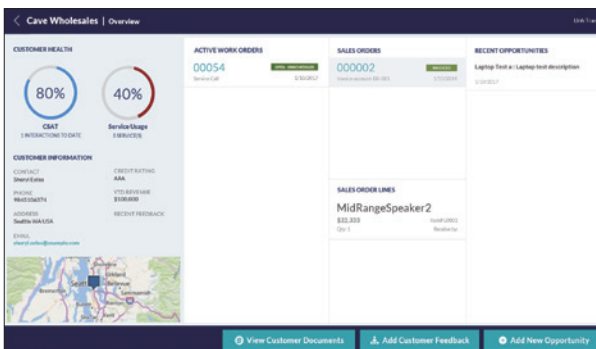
Cave Wholesales | Overview

CUSTOMER HEALTH

80%
CSAT
1 INTERACTIONS TO DATE

40%
Service Usage
2 SERVICES

CUSTOMER INFORMATION

CONTACT
Sheryl Estes

CREDIT RATING
AAA

PHONE
9865106374

YTD REVENUE
$100,000

ADDRESS
Seattle WA USA

RECENT FEEDBACK

EMAIL
sheryl.estes@example.com

Seattle
Bellevue
Kirkland

ACTIVE WORK ORDERS

00054
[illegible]
Service Call
1/10/2017

SALES ORDERS

000002
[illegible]
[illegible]
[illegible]

RECENT OPPORTUNITIES

Laptop Test a : Laptop test description
1/24/2017

SALES ORDER LINES

MidRangeSpeaker2
$22,333
Qty: 1
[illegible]
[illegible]

View Customer Documents
Add Customer Feedback
Add New Opportunity